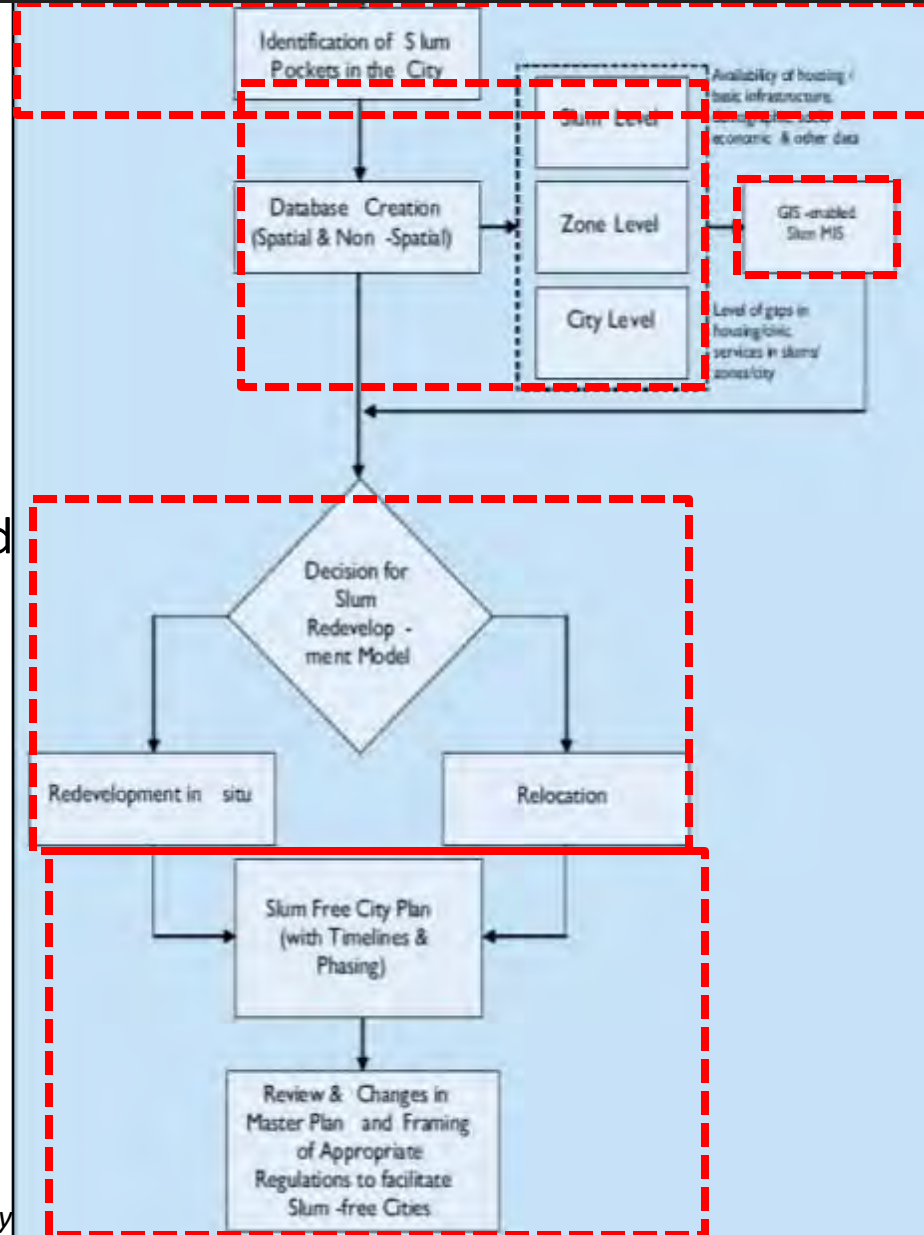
Identification of Slum Pockets in the City

Slum Level

Availability of housing / basic infrastructure, demographic, socio economic & other data

Database Creation (Spatial & Non -Spatial)

Zone Level

GIS -enabled Slum MIS

City Level

Level of gaps in housing/civic services in slums/ zones/city

d

Decision for Slum Redevelop - ment Model

Redevelopment in situ

Relocation

Slum Free City Plan (with Timelines & Phasing)

Review & Changes in Master Plan and Framing of Appropriate Regulations to facilitate Slum -free Cities

y